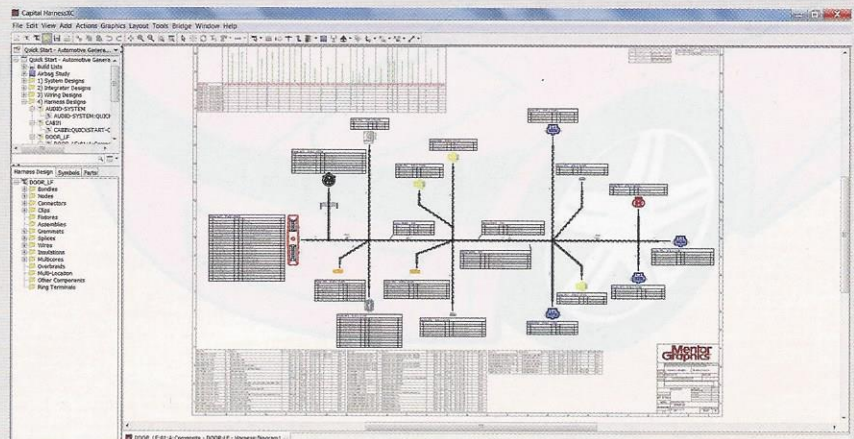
Capital HarnessXC

File Edit View Add Actions Graphics Layout Tools Bridge Window Help

Quick Start - Automotive Genera...

Quick Start - Automotive Genera
Build Lists
Airbag Study
1) System Designs
2) Integrator Designs
3) Wiring Designs
4) Harness Designs
AUDIO-SYSTEM
AUDIO-SYSTEM:QUICK
CABIN
CABIN:QUICKSTART-C
DOOR_LF
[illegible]

Harness Design Symbols Parts

DOOR_LF
Bundles
Nodes
Connectors
Clips
Fixtures
Assemblies
Grommets
Splices
Wires
Insulations
Multicores
Overbraids
Multi-Location
Other Components
Ring Terminals

Mentor Graphics

DOOR_LF:01:A:Composite - DOOR-LF - Harness Diagram